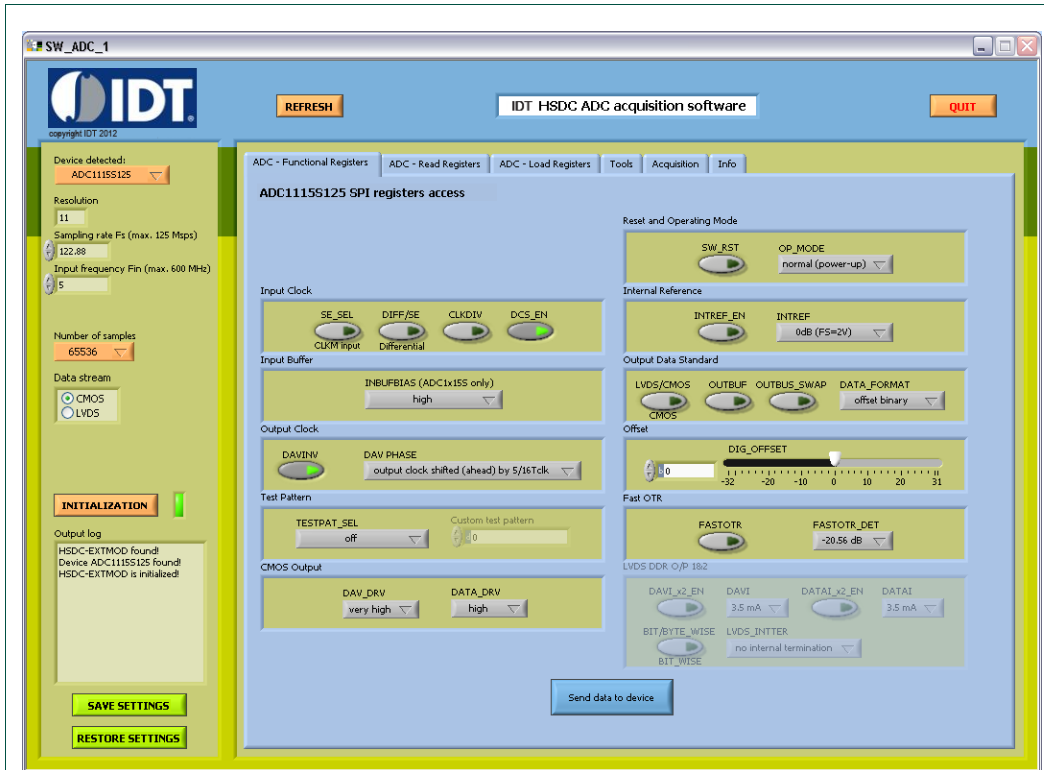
SW_ADC_1

IDT
copyright IDT 2012

REFRESH

IDT HSDC ADC acquisition software

QUIT

Device detected:
ADC1115S125

Resolution
11

Sampling rate Fs (max. 125 Msps)
122.88

Input frequency Fin (max. 600 MHz)
5

Number of samples
65536

Data stream
CMOS
LVDS

INITIALIZATION

Output log
HSDC-EXTMOD found!
Device ADC1115S125 found!
HSDC-EXTMOD is initialized!

SAVE SETTINGS

RESTORE SETTINGS

ADC - Functional Registers | ADC - Read Registers | ADC - Load Registers | Tools | Acquisition | Info

ADC1115S125 SPI registers access

Input Clock
SE_SEL
CLKM input
DIFF/SE
Differential
CLKDIV
DCS_EN

Input Buffer
INBUFBIAS (ADC1x15S only)
high

Output Clock
DAVINV
DAV PHASE
output clock shifted (ahead) by 5/16Tclk

Test Pattern
TESTPAT_SEL
off
Custom test pattern
0

CMOS Output
DAV_DRV
very high
DATA_DRV
high

Reset and Operating Mode
SW_RST
OP_MODE
normal (power-up)

Internal Reference
INTREF_EN
INTREF
0dB (FS=2V)

Output Data Standard
LVDS/CMOS
CMOS
OUTBUF
OUTBUS_SWAP
DATA_FORMAT
offset binary

Offset
DIG_OFFSET
0
-32 -20 -10 0 10 20 31

Fast OTR
FASTOTR
FASTOTR_DET
-20.56 dB

LVDS DDR O/P 1&2
DAVI_x2_EN
DAVI
3.5 mA
DATAI_x2_EN
DATAI
3.5 mA
BIT/BYTE_WISE
BIT_WISE
LVDS_INTTER
no internal termination

Send data to device